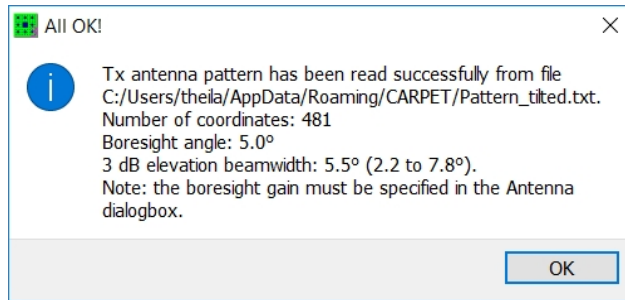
All OK!

×

Tx antenna pattern has been read successfully from file C:/Users/theila/AppData/Roaming/CARPET/Pattern_tilted.txt.
Number of coordinates: 481
Boresight angle: 5.0º
3 dB elevation beamwidth: 5.5º (2.2 to 7.8º).
Note: the boresight gain must be specified in the Antenna dialogbox.

OK